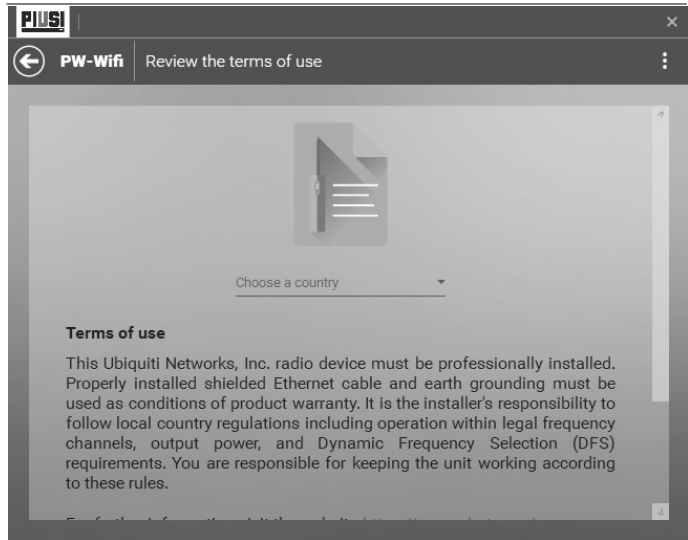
PIUSI

×

PW-Wifi | Review the terms of use

Choose a country

Terms of use

This Ubiquiti Networks, Inc. radio device must be professionally installed. Properly installed shielded Ethernet cable and earth grounding must be used as conditions of product warranty. It is the installer's responsibility to follow local country regulations including operation within legal frequency channels, output power, and Dynamic Frequency Selection (DFS) requirements. You are responsible for keeping the unit working according to these rules.

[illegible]